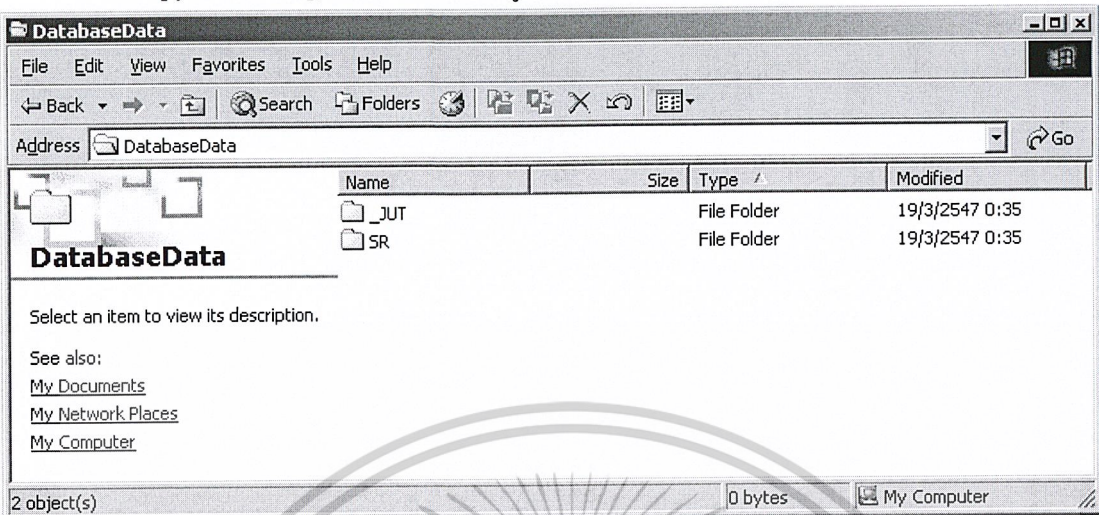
DatabaseData

File Edit View Favorites Tools Help

Back Search Folders

Address DatabaseData Go

DatabaseData

Select an item to view its description.

See also:
My Documents
My Network Places
My Computer

| Name | Size | Type | Modified |
|---|---|---|---|
| _JUT | | File Folder | 19/3/2547 0:35 |
| SR | | File Folder | 19/3/2547 0:35 |

2 object(s) 0 bytes My Computer